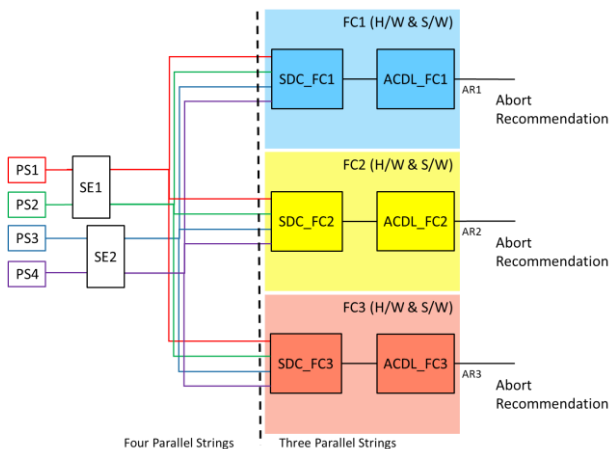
FC1 (H/W & S/W)

SDC_FC1

ACDL_FC1

AR1

Abort Recommendation

PS1

PS2

SE1

PS3

PS4

SE2

FC2 (H/W & S/W)

SDC_FC2

ACDL_FC2

AR2

Abort Recommendation

FC3 (H/W & S/W)

SDC_FC3

ACDL_FC3

AR3

Abort Recommendation

Four Parallel Strings

Three Parallel Strings